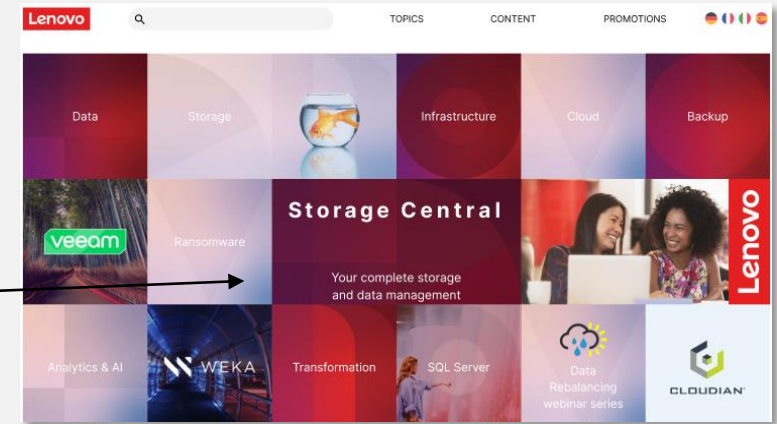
Lenovo

TOPICS CONTENT PROMOTIONS

Data

Storage

Infrastructure

Cloud

Backup

veeam

Ransomware

Storage Central

Your complete storage and data management

Lenovo

Analytics & AI

WEKA

Transformation

SQL Server

Data Rebalancing webinar series

CLOUDIAN